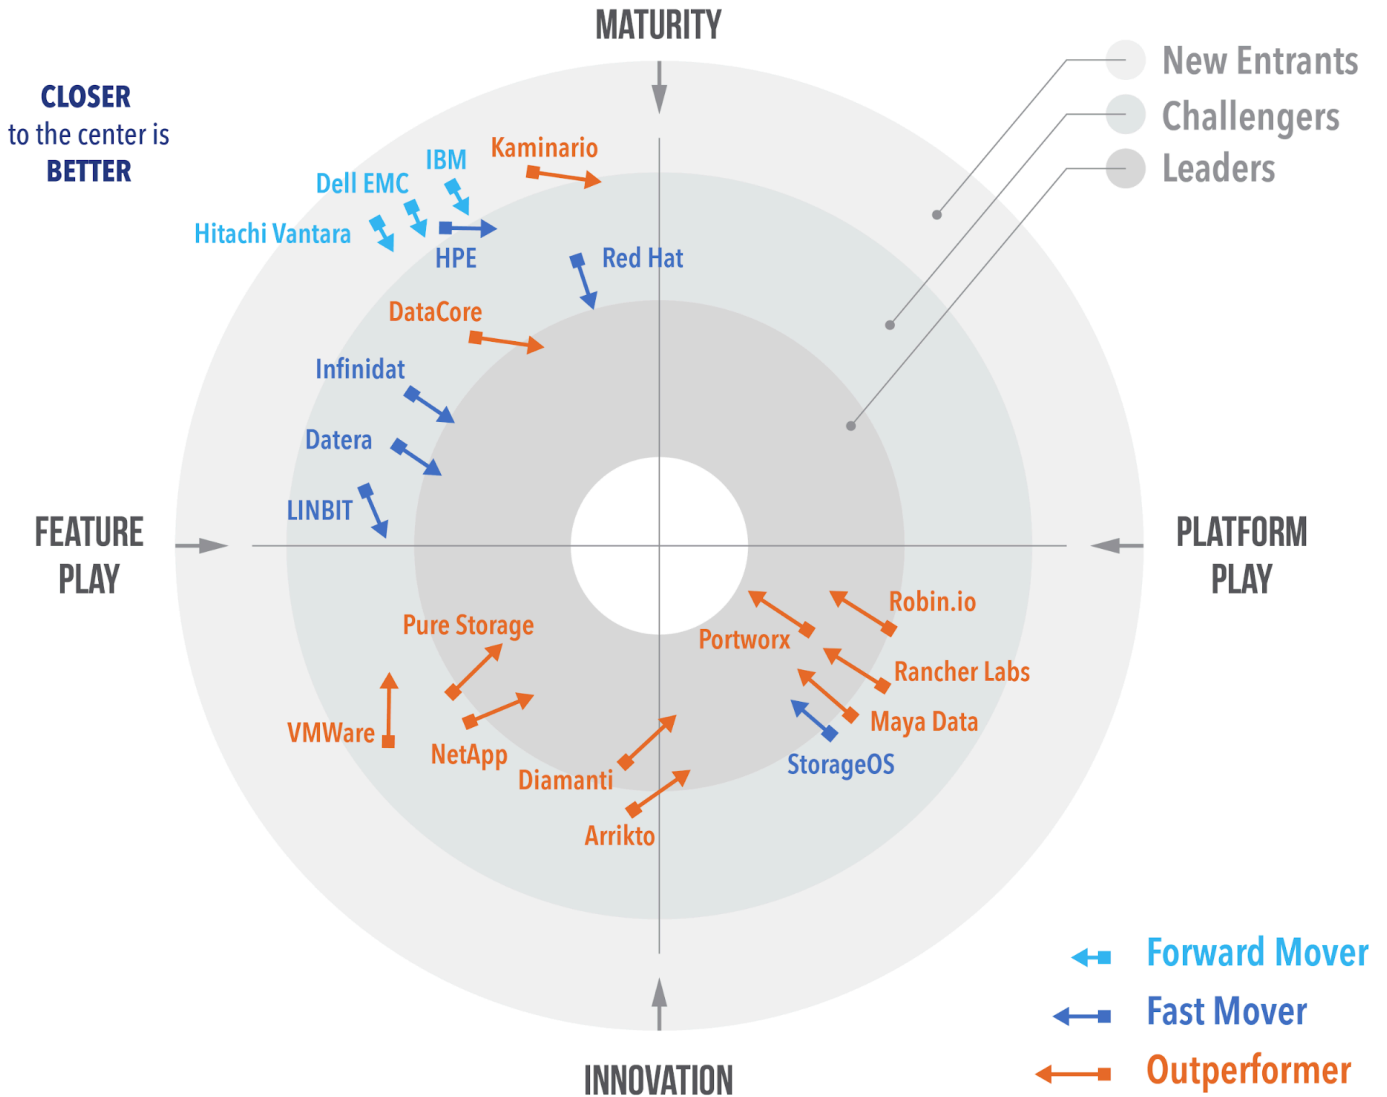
MATURITY

CLOSER
to the center is
BETTER

New Entrants
Challengers
Leaders

Kaminario
IBM
Dell EMC
Hitachi Vantara
HPE
Red Hat
DataCore
Infinidat
Datera
LINBIT

FEATURE PLAY

PLATFORM PLAY

Robin.io
Portworx
Rancher Labs
Maya Data
StorageOS
Pure Storage
VMWare
NetApp
Diamanti
Arrikto

INNOVATION

Forward Mover
Fast Mover
Outperformer